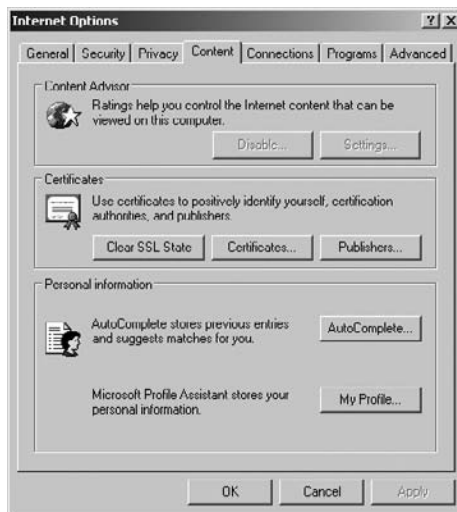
Internet Options

?| X

General | Security | Privacy | Content | Connections | Programs | Advanced

Content Advisor

Ratings help you control the Internet content that can be viewed on this computer.

Disable... Settings...

Certificates

Use certificates to positively identify yourself, certification authorities, and publishers.

Clear SSL State Certificates... Publishers...

Personal information

AutoComplete stores previous entries and suggests matches for you.

AutoComplete...

Microsoft Profile Assistant stores your personal information.

My Profile...

OK Cancel Apply